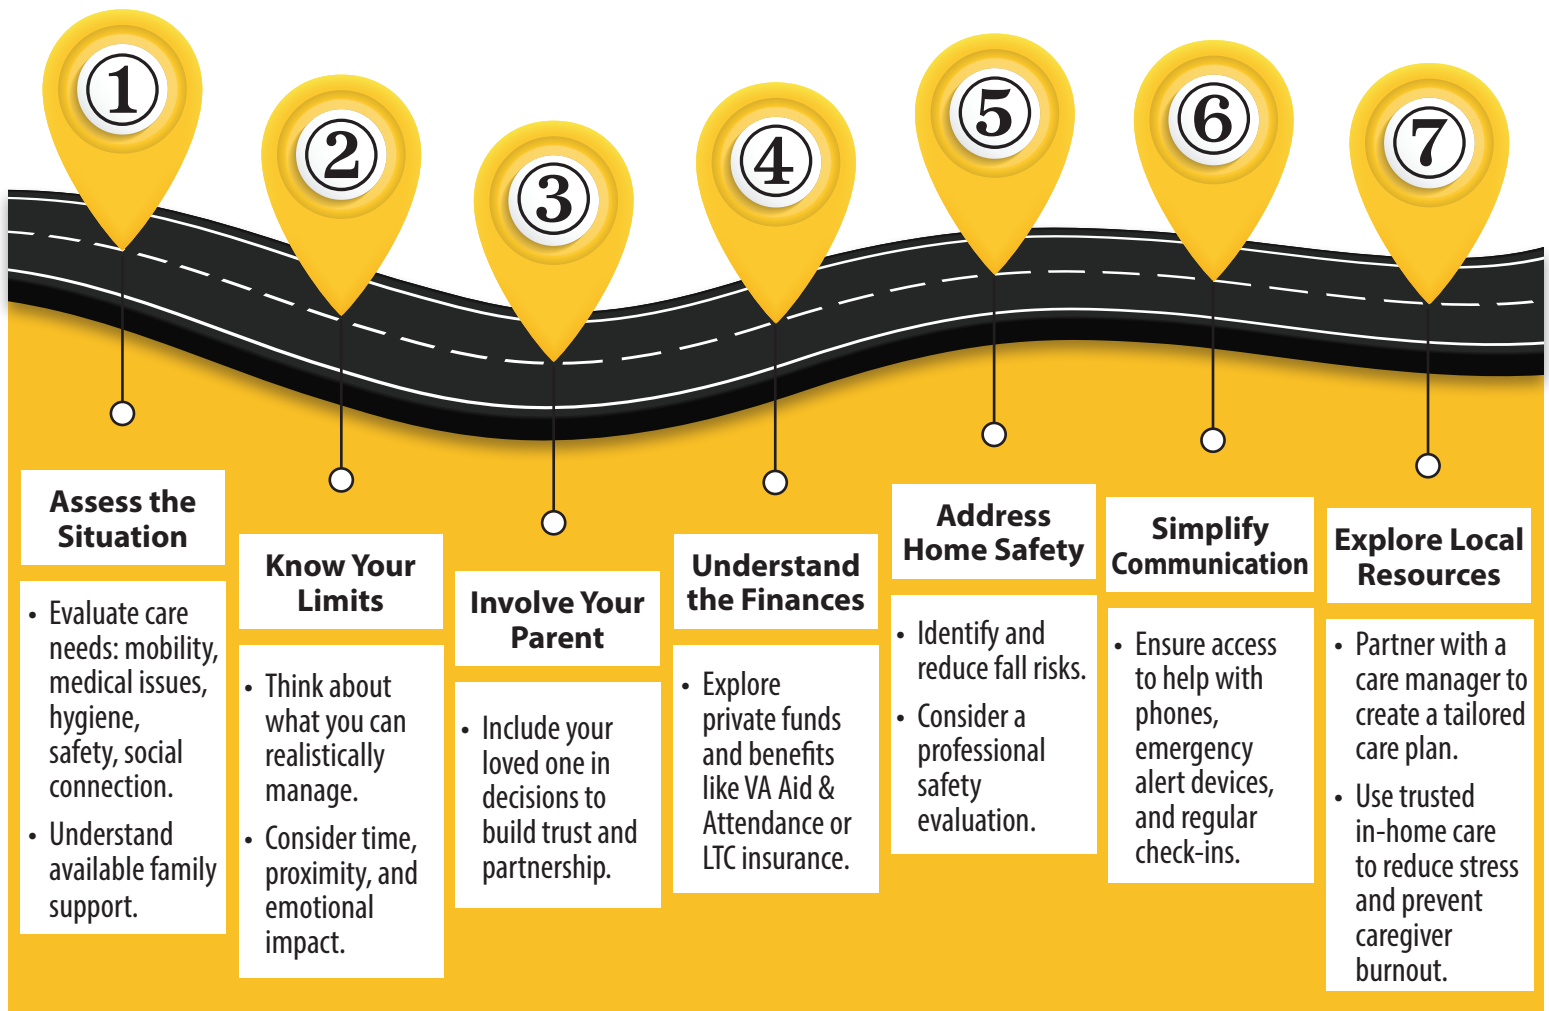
1
2
3
4
5
6
7

Assess the Situation

- Evaluate care needs: mobility, medical issues, hygiene, safety, social connection.
- Understand available family support.

Know Your Limits

- Think about what you can realistically manage.
- Consider time, proximity, and emotional impact.

Involve Your Parent

- Include your loved one in decisions to build trust and partnership.

Understand the Finances

- Explore private funds and benefits like VA Aid & Attendance or LTC insurance.

Address Home Safety

- Identify and reduce fall risks.
- Consider a professional safety evaluation.

Simplify Communication

- Ensure access to help with phones, emergency alert devices, and regular check-ins.

Explore Local Resources

- Partner with a care manager to create a tailored care plan.
- Use trusted in-home care to reduce stress and prevent caregiver burnout.